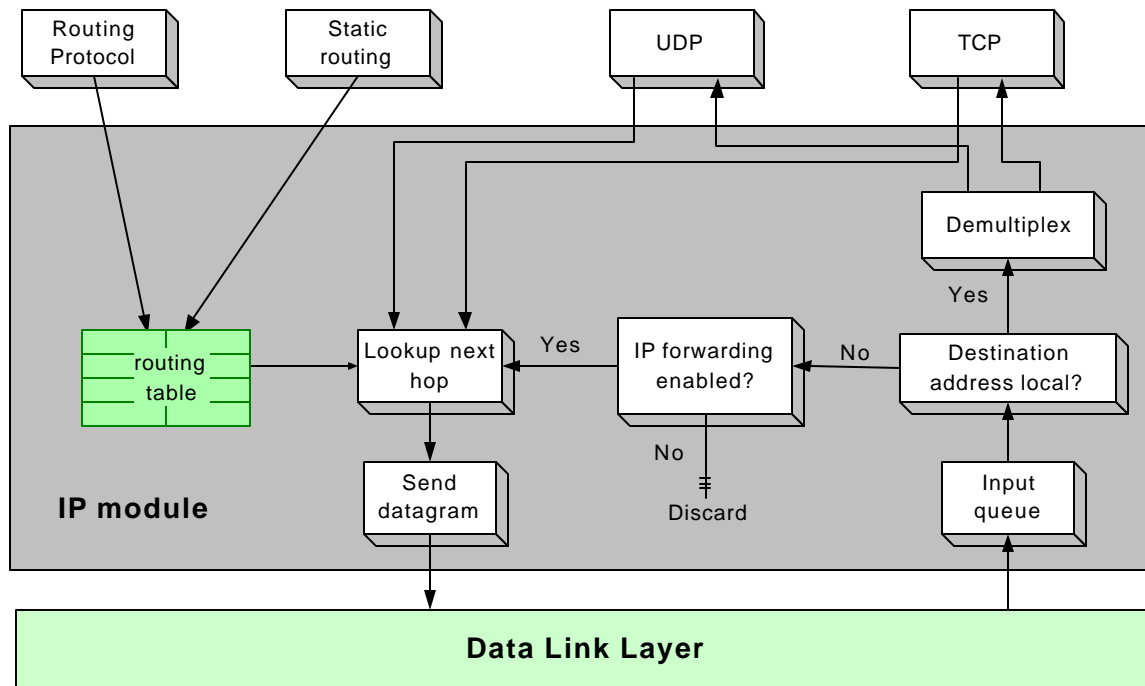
Routing Protocol

Static routing

UDP

TCP

Demultiplex

Yes

routing table

Lookup next hop

Yes

IP forwarding enabled?

No

Destination address local?

No

Send datagram

Discard

Input queue

IP module

Data Link Layer